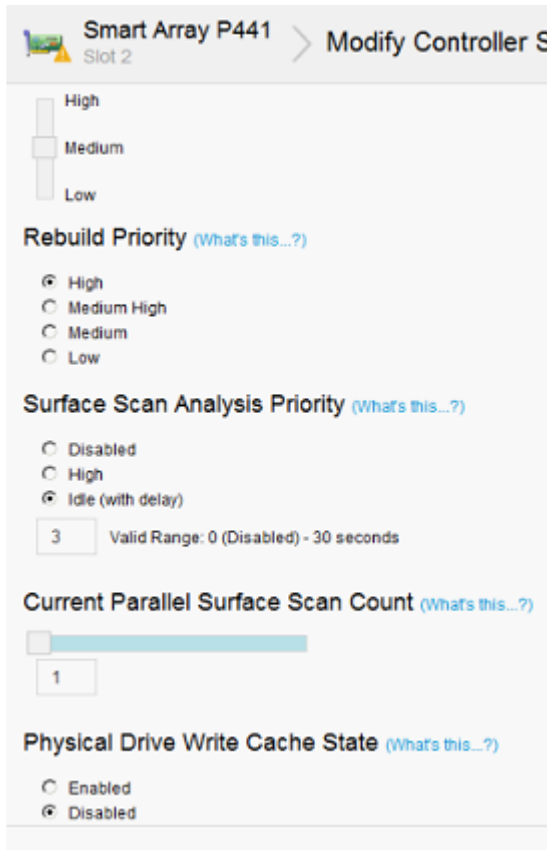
Smart Array P441
Slot 2

Modify Controller S

High
Medium
Low

Rebuild Priority (What's this...?)

High
Medium High
Medium
Low

Surface Scan Analysis Priority (What's this...?)

Disabled
High
Idle (with delay)

3 Valid Range: 0 (Disabled) - 30 seconds

Current Parallel Surface Scan Count (What's this...?)

1

Physical Drive Write Cache State (What's this...?)

Enabled
Disabled